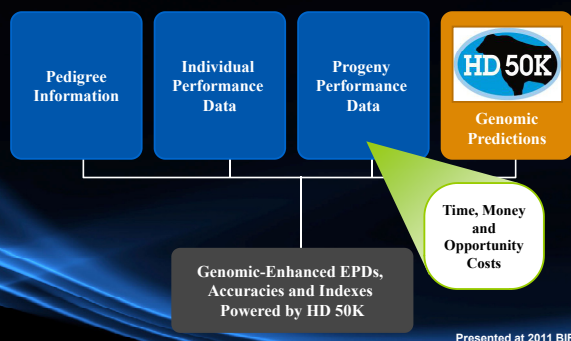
Pedigree Information

Individual Performance Data

Progeny Performance Data

HD 50K

Genomic Predictions

Time, Money and Opportunity Costs

Genomic-Enhanced EPDs, Accuracies and Indexes Powered by HD 50K

Presented at 2011 BIF